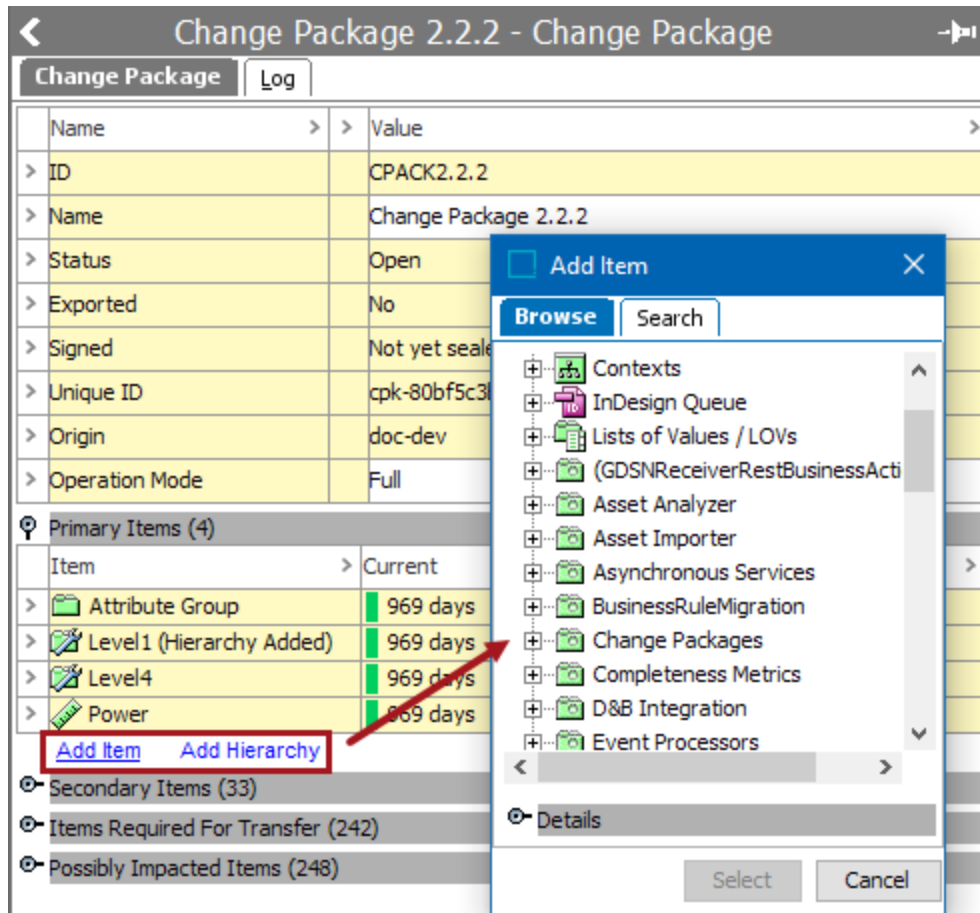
Change Package 2.2.2 - Change Package

Change Package | Log

| Name | Value |
|---|---|
| ID | CPACK2.2.2 |
| Name | Change Package 2.2.2 |
| Status | Open |
| Exported | No |
| Signed | Not yet seale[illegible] |
| Unique ID | cpk-80bf5c3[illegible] |
| Origin | doc-dev |
| Operation Mode | Full |

Primary Items (4)

| Item | Current |
|---|---|
| Attribute Group | 969 days |
| Level1 (Hierarchy Added) | 969 days |
| Level4 | 969 days |
| Power | 969 days |

Add Item Add Hierarchy

Secondary Items (33)

Items Required For Transfer (242)

Possibly Impacted Items (248)

Add Item

Browse | Search

Contexts
InDesign Queue
Lists of Values / LOVs
(GDSNReceiverRestBusinessActi
Asset Analyzer
Asset Importer
Asynchronous Services
BusinessRuleMigration
Change Packages
Completeness Metrics
D&B Integration
Event Processors

Details

Select Cancel